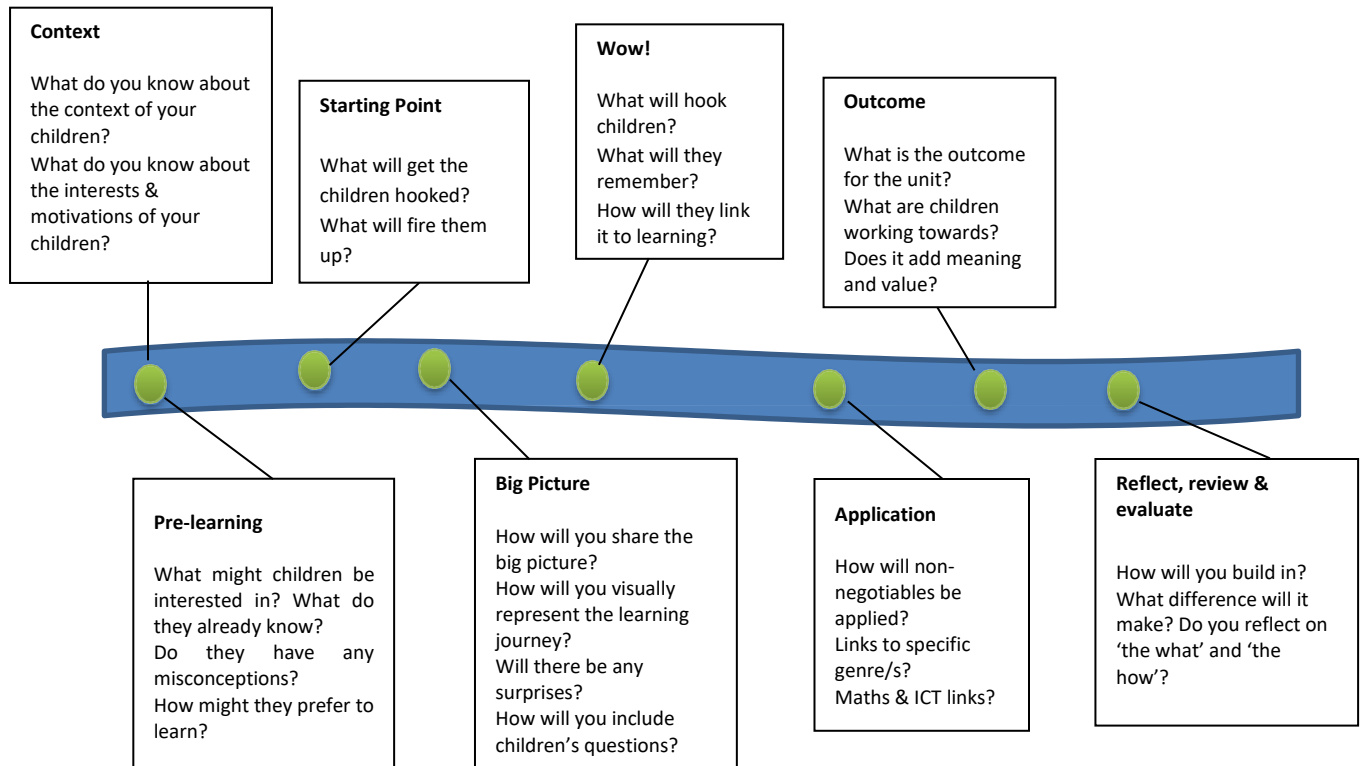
**Context**

What do you know about the context of your children?
What do you know about the interests & motivations of your children?

**Starting Point**

What will get the children hooked?
What will fire them up?

**Wow!**

What will hook children?
What will they remember?
How will they link it to learning?

**Outcome**

What is the outcome for the unit?
What are children working towards?
Does it add meaning and value?

**Pre-learning**

What might children be interested in? What do they already know?
Do they have any misconceptions?
How might they prefer to learn?

**Big Picture**

How will you share the big picture?
How will you visually represent the learning journey?
Will there be any surprises?
How will you include children's questions?

**Application**

How will non-negotiables be applied?
Links to specific genre/s?
Maths & ICT links?

**Reflect, review & evaluate**

How will you build in?
What difference will it make? Do you reflect on 'the what' and 'the how'?